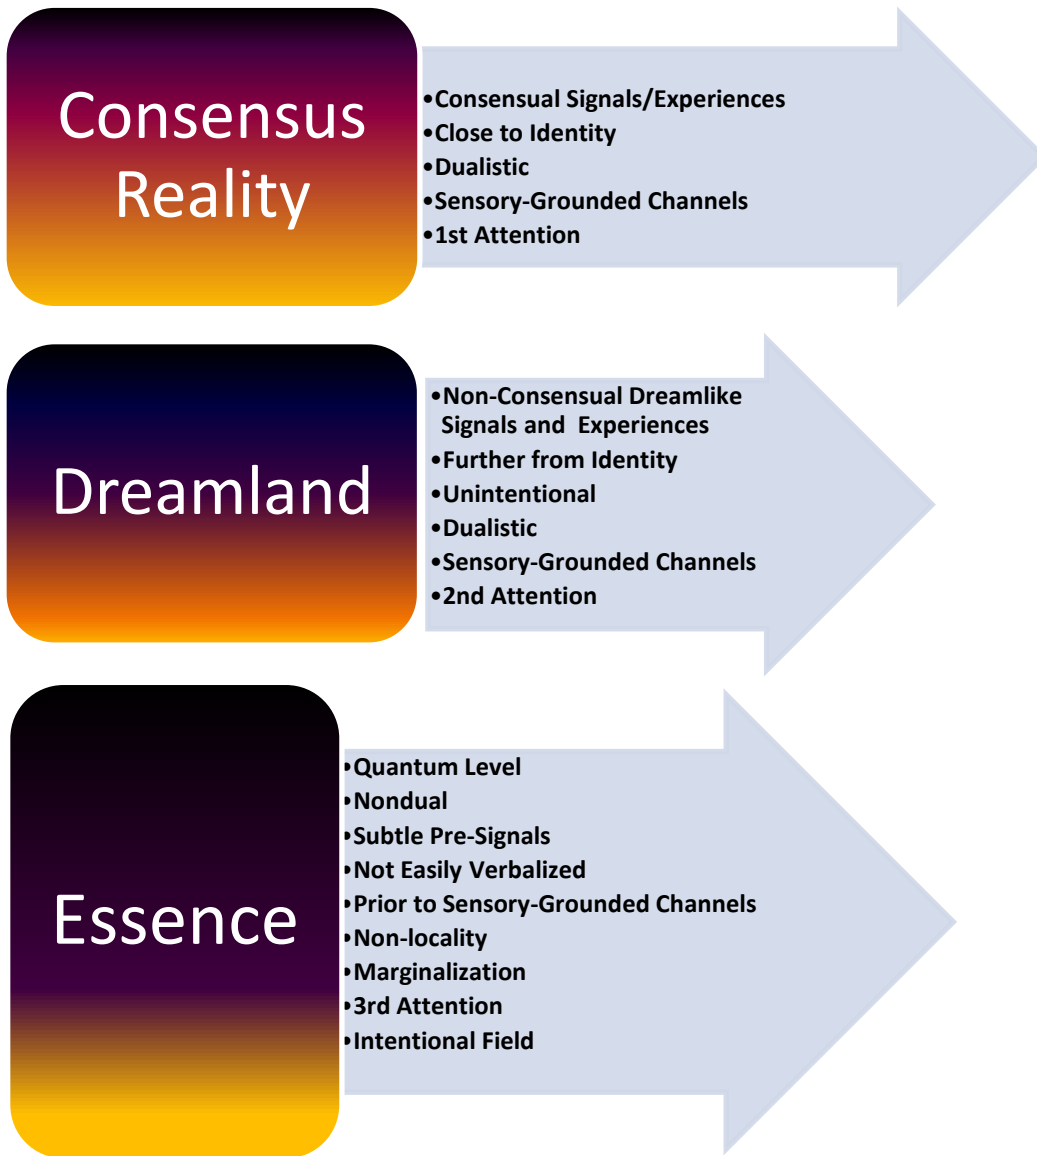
Consensus Reality

•Consensual Signals/Experiences
•Close to Identity
•Dualistic
•Sensory-Grounded Channels
•1st Attention

Dreamland

•Non-Consensual Dreamlike Signals and Experiences
•Further from Identity
•Unintentional
•Dualistic
•Sensory-Grounded Channels
•2nd Attention

Essence

•Quantum Level
•Nondual
•Subtle Pre-Signals
•Not Easily Verbalized
•Prior to Sensory-Grounded Channels
•Non-locality
•Marginalization
•3rd Attention
•Intentional Field